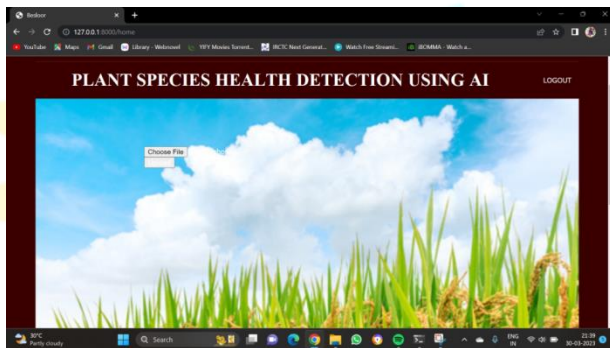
Beebor

127.0.0.1:8000/home

YouTube Maps Gmail Library - Webnovel YIFY Movies Torrent... IRCTC Next Generat... Watch Free Streami... iBOMMA - Watch a...

PLANT SPECIES HEALTH DETECTION USING AI

LOGOUT

Choose File

30°C
Partly cloudy

Search

ENG
IN

21:39
30-03-2023